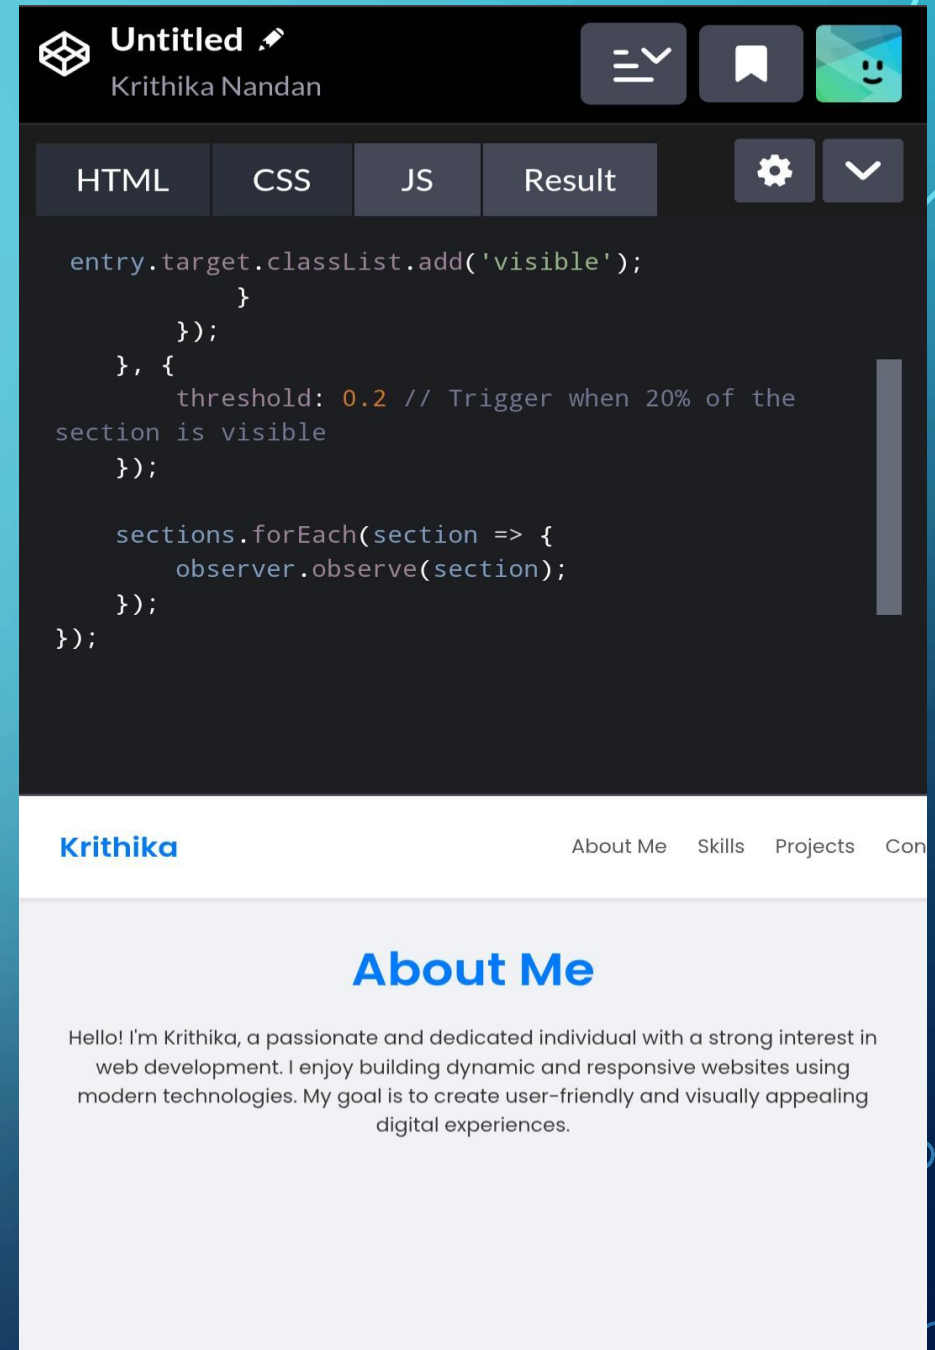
Untitled
Krithika Nandan

HTML CSS JS Result

entry.target.classList.add('visible');
            }
        });
    }, {
        threshold: 0.2 // Trigger when 20% of the section is visible
    });

    sections.forEach(section => {
        observer.observe(section);
    });
});

Krithika

About Me Skills Projects Con

About Me

Hello! I'm Krithika, a passionate and dedicated individual with a strong interest in web development. I enjoy building dynamic and responsive websites using modern technologies. My goal is to create user-friendly and visually appealing digital experiences.